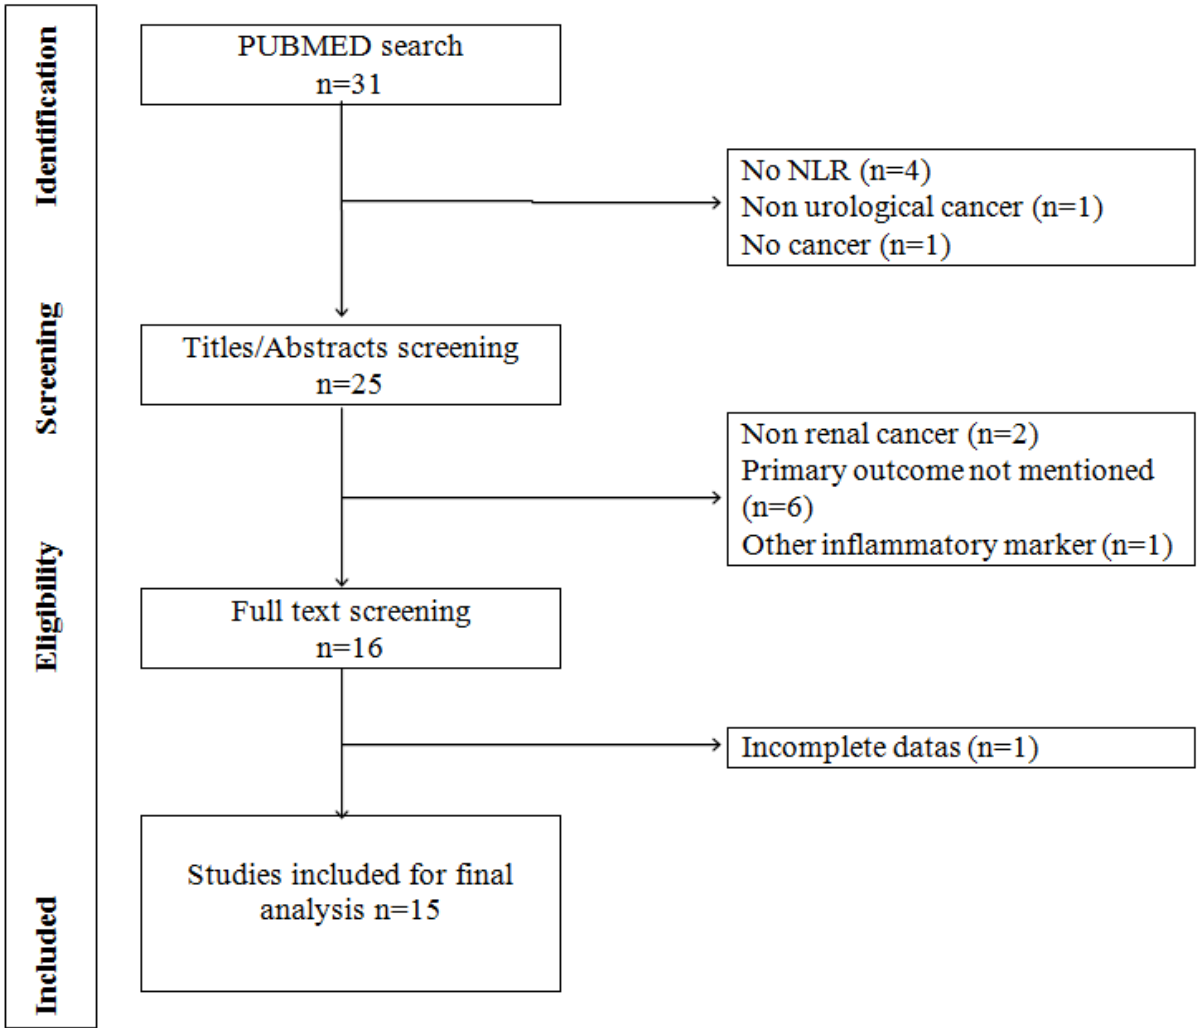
Identification

PUBMED search
n=31

No NLR (n=4)
Non urological cancer (n=1)
No cancer (n=1)

Screening

Titles/Abstracts screening
n=25

Non renal cancer (n=2)
Primary outcome not mentioned (n=6)
Other inflammatory marker (n=1)

Eligibility

Full text screening
n=16

Incomplete datas (n=1)

Included

Studies included for final analysis n=15